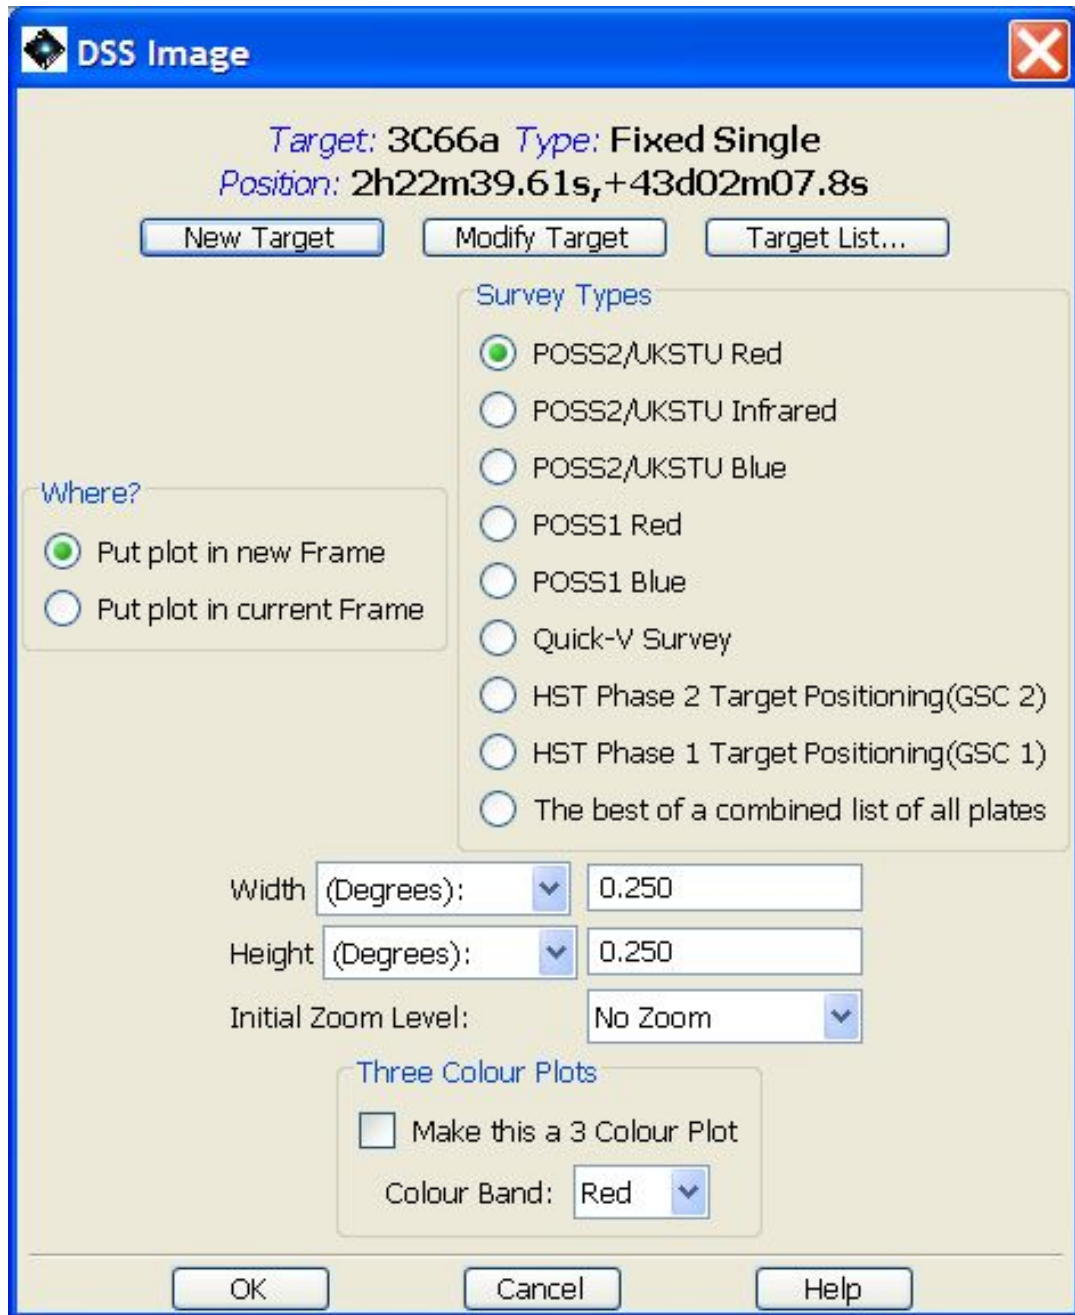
DSS Image

Target: 3C66a Type: Fixed Single
Position: 2h22m39.61s,+43d02m07.8s

New Target
Modify Target
Target List...

Where?
Put plot in new Frame
Put plot in current Frame

Survey Types
POSS2/UKSTU Red
POSS2/UKSTU Infrared
POSS2/UKSTU Blue
POSS1 Red
POSS1 Blue
Quick-V Survey
HST Phase 2 Target Positioning(GSC 2)
HST Phase 1 Target Positioning(GSC 1)
The best of a combined list of all plates

Width (Degrees): 0.250
Height (Degrees): 0.250
Initial Zoom Level: No Zoom

Three Colour Plots
Make this a 3 Colour Plot
Colour Band: Red

OK
Cancel
Help